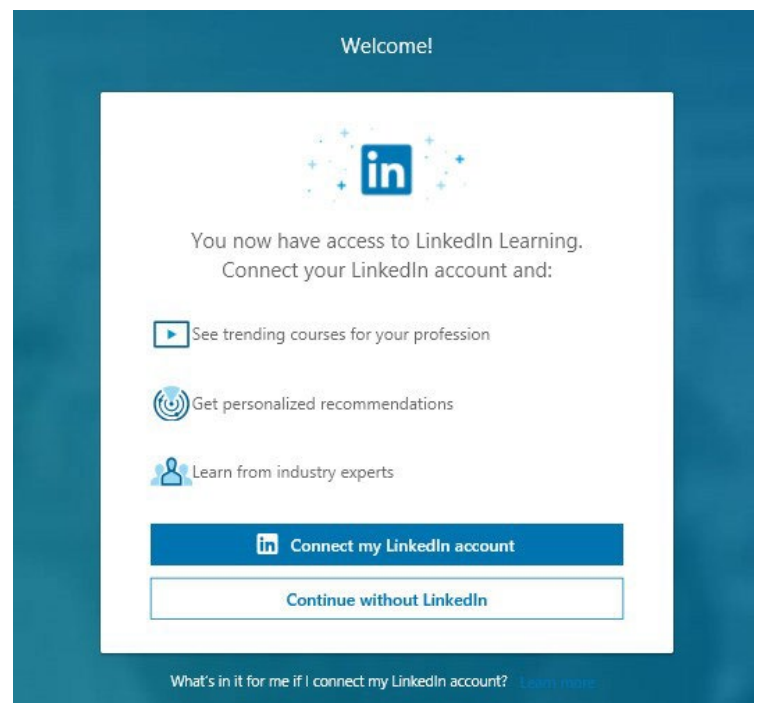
Welcome!

in

You now have access to LinkedIn Learning. Connect your LinkedIn account and:

See trending courses for your profession

Get personalized recommendations

Learn from industry experts

in Connect my LinkedIn account

Continue without LinkedIn

What's in it for me if I connect my LinkedIn account? Learn more